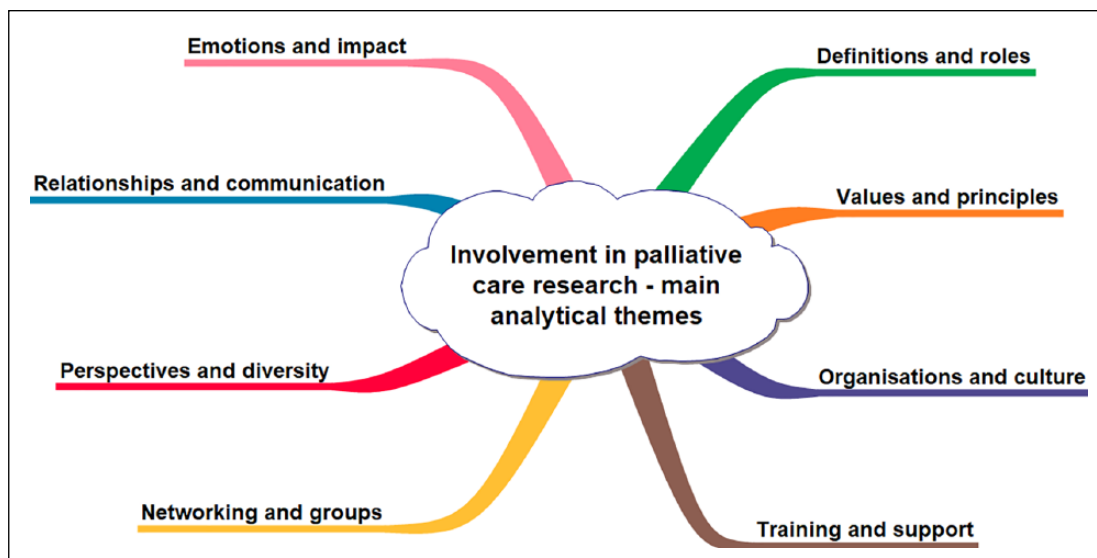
Emotions and impact

Definitions and roles

Relationships and communication

Values and principles

Involvement in palliative care research - main analytical themes

Perspectives and diversity

Organisations and culture

Networking and groups

Training and support